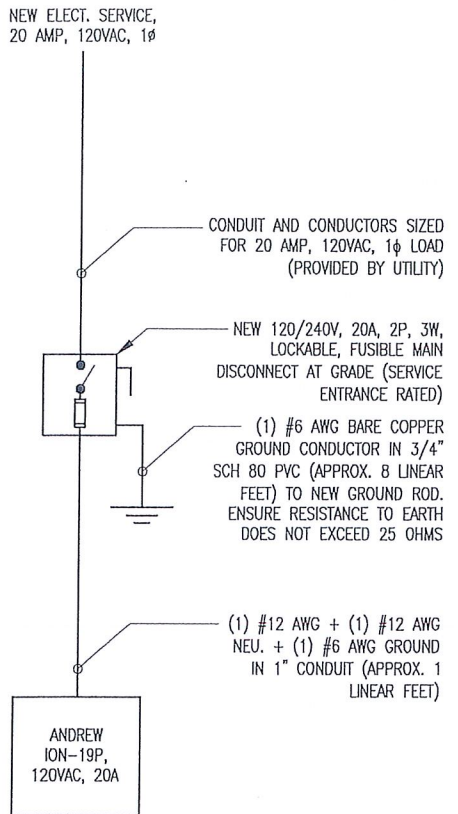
NEW ELECT. SERVICE, 20 AMP, 120VAC, 1ø

CONDUIT AND CONDUCTORS SIZED FOR 20 AMP, 120VAC, 1ϕ LOAD (PROVIDED BY UTILITY)

NEW 120/240V, 20A, 2P, 3W, LOCKABLE, FUSIBLE MAIN DISCONNECT AT GRADE (SERVICE ENTRANCE RATED)

(1) #6 AWG BARE COPPER GROUND CONDUCTOR IN 3/4" SCH 80 PVC (APPROX. 8 LINEAR FEET) TO NEW GROUND ROD. ENSURE RESISTANCE TO EARTH DOES NOT EXCEED 25 OHMS

(1) #12 AWG + (1) #12 AWG NEU. + (1) #6 AWG GROUND IN 1" CONDUIT (APPROX. 1 LINEAR FEET)

ANDREW ION-19P, 120VAC, 20A